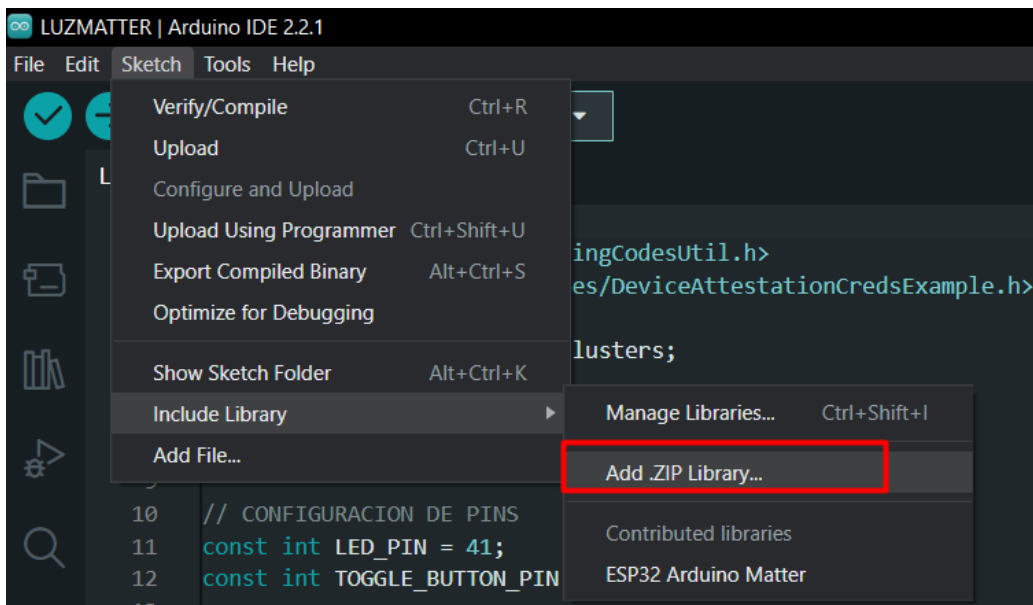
LUZMATTER | Arduino IDE 2.2.1

File Edit Sketch Tools Help

Verify/Compile Ctrl+R
Upload Ctrl+U
Configure and Upload
Upload Using Programmer Ctrl+Shift+U
Export Compiled Binary Alt+Ctrl+S
Optimize for Debugging

Show Sketch Folder Alt+Ctrl+K
Include Library
Add File...

Manage Libraries... Ctrl+Shift+I
Add .ZIP Library...
Contributed libraries
ESP32 Arduino Matter

L

ingCodesUtil.h>
es/DeviceAttestationCredsExample.h>

lusters;

10 // CONFIGURACION DE PINS
11 const int LED_PIN = 41;
12 const int TOGGLE_BUTTON_PIN